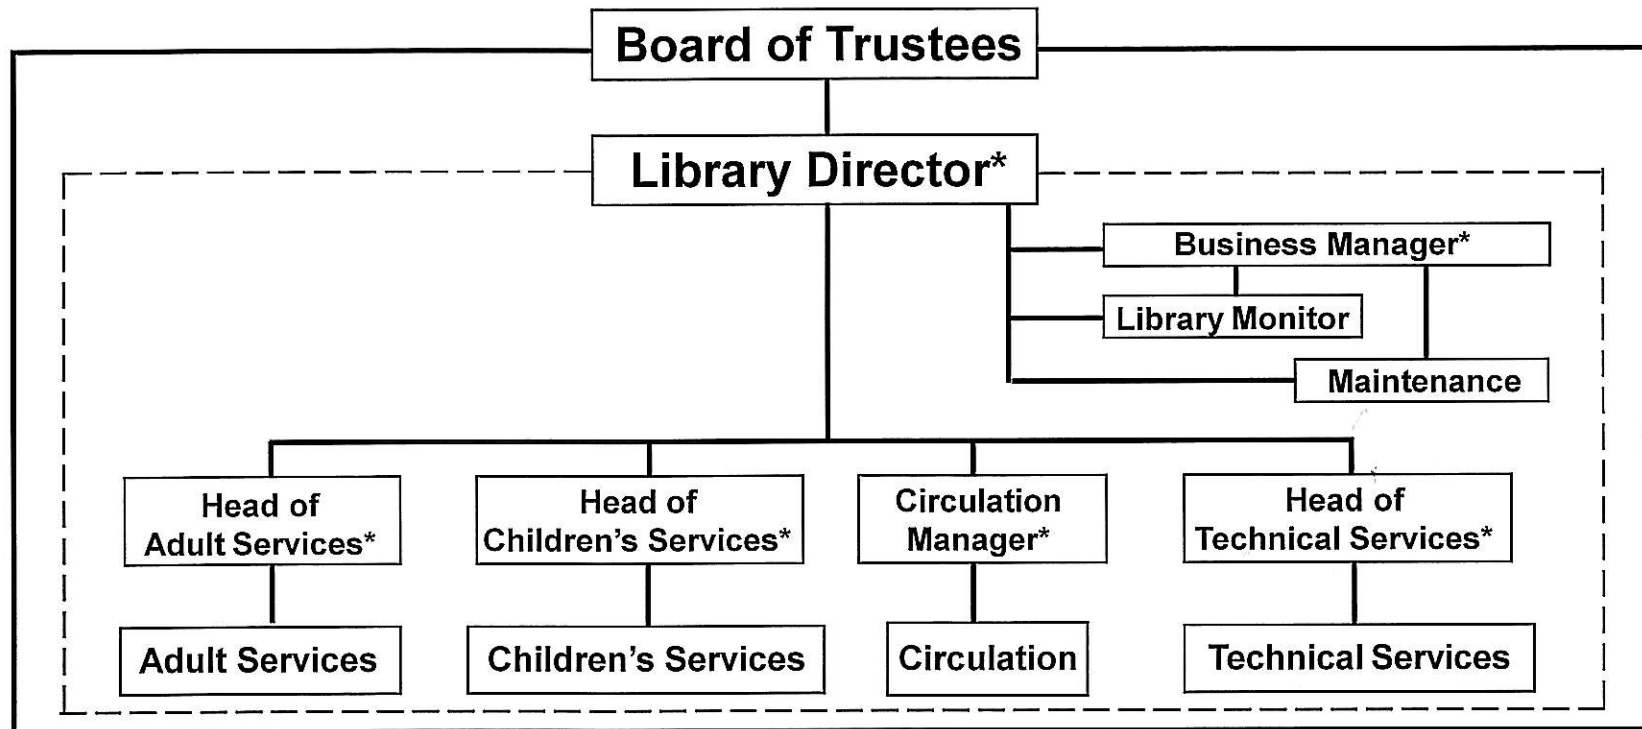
Board of Trustees

Library Director*

Business Manager*

Library Monitor

Maintenance

Head of Adult Services*

Head of Children's Services*

Circulation Manager*

Head of Technical Services*

Adult Services

Children's Services

Circulation

Technical Services